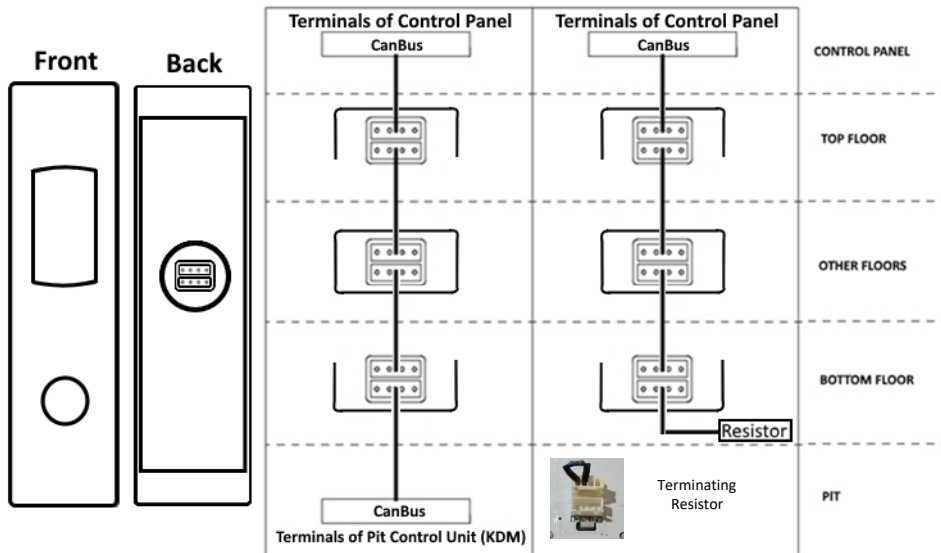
Front

Back

Terminals of Control Panel

CanBus

CanBus

Terminals of Pit Control Unit (KDM)

Terminals of Control Panel

CanBus

Resistor

Terminating Resistor

CONTROL PANEL

TOP FLOOR

OTHER FLOORS

BOTTOM FLOOR

PIT